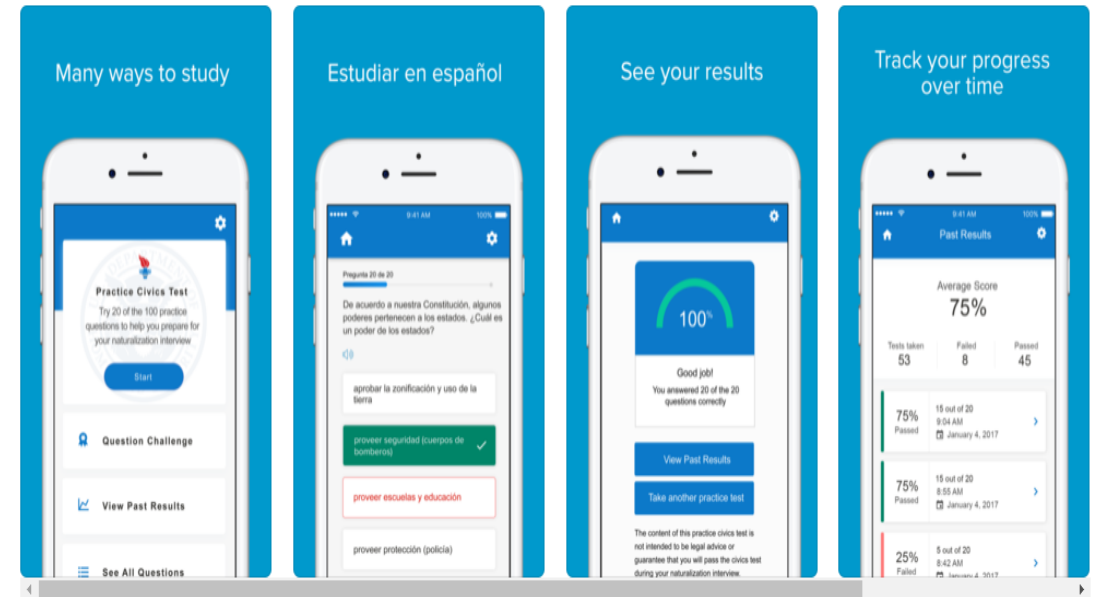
Many ways to study

Practice Civics Test

Try 20 of the 100 practice questions to help you prepare for your naturalization interview

Start

Question Challenge

View Past Results

See All Questions

Estudiar en español

9:41 AM 100%

Pregunta 20 de 20

De acuerdo a nuestra Constitución, algunos poderes pertenecen a los estados. ¿Cuál es un poder de los estados?

aprobar la zonificación y uso de la tierra

proveer seguridad (cuerpos de bomberos)

proveer escuelas y educación

proveer protección (policía)

See your results

100%

Good job!

You answered 20 of the 20 questions correctly

View Past Results

Take another practice test

The content of this practice civics test is not intended to be legal advice or guarantee that you will pass the civics test during your naturalization interview.

Track your progress over time

9:41 AM 100%

Past Results

Average Score

75%

Tests taken 53

Failed 8

Passed 45

75% Passed 15 out of 20 9:04 AM January 4, 2017

75% Passed 15 out of 20 8:55 AM January 4, 2017

25% Failed 5 out of 20 8:42 AM January 4, 2017